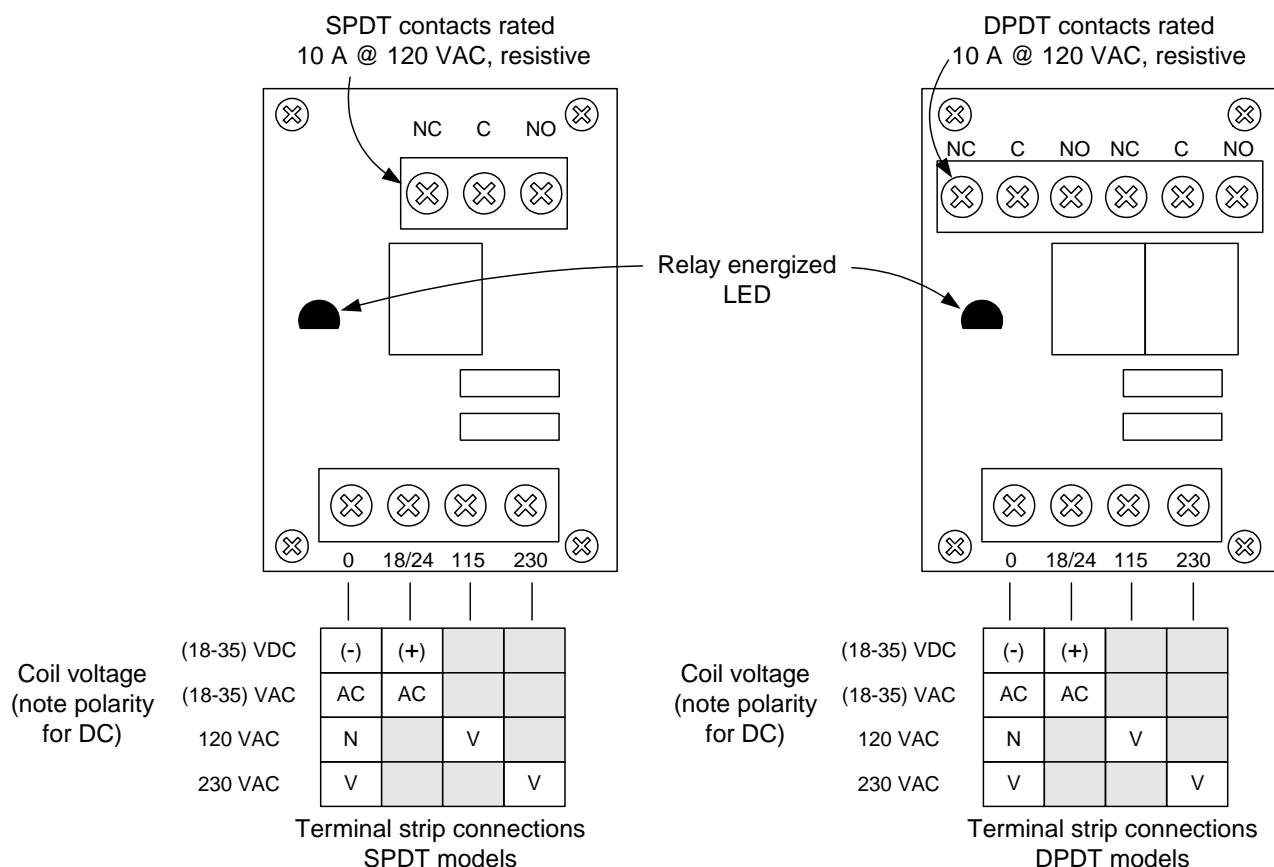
SPDT contacts rated 10 A @ 120 VAC, resistive

NC C NO

Relay energized LED

0 18/24 115 230

Coil voltage (note polarity for DC)

| | 0 | 18/24 | 115 | 230 |
|---|---|---|---|---|
| (18-35) VDC | (-) | (+) | | |
| (18-35) VAC | AC | AC | | |
| 120 VAC | N | | V | |
| 230 VAC | V | | | V |

Terminal strip connections SPDT models

DPDT contacts rated 10 A @ 120 VAC, resistive

NC C NO NC C NO

0 18/24 115 230

Coil voltage (note polarity for DC)

| | 0 | 18/24 | 115 | 230 |
|---|---|---|---|---|
| (18-35) VDC | (-) | (+) | | |
| (18-35) VAC | AC | AC | | |
| 120 VAC | N | | V | |
| 230 VAC | V | | | V |

Terminal strip connections DPDT models